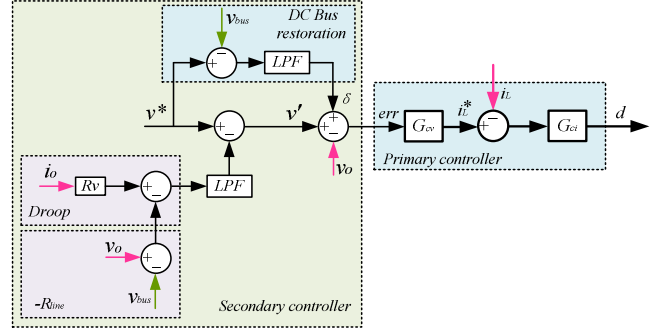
$v_{bus}$

DC Bus restoration

−

+

LPF

$v^*$

+

−

$v'$

+

+

−

$\delta$

$err$

$G_{cv}$

$i_L^*$

$i_L$

+

−

$G_{ci}$

$d$

$v_o$

Primary controller

$i_o$

Rv

+

−

LPF

Droop

$v_o$

+

−

$-R_{line}$

$v_{bus}$

Secondary controller